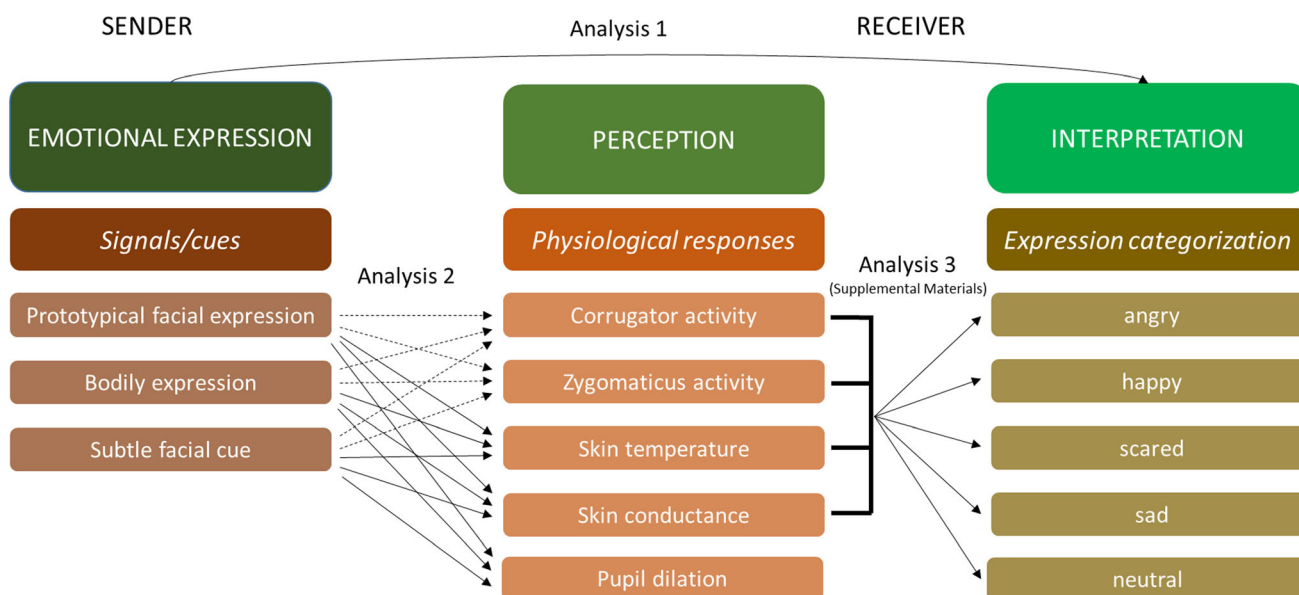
SENDER

Analysis 1

RECEIVER

EMOTIONAL EXPRESSION

PERCEPTION

INTERPRETATION

Signals/cues

Physiological responses

Expression categorization

Analysis 2

Analysis 3
(Supplemental Materials)

Prototypical facial expression

Bodily expression

Subtle facial cue

Corrugator activity

Zygomaticus activity

Skin temperature

Skin conductance

Pupil dilation

angry

happy

scared

sad

neutral